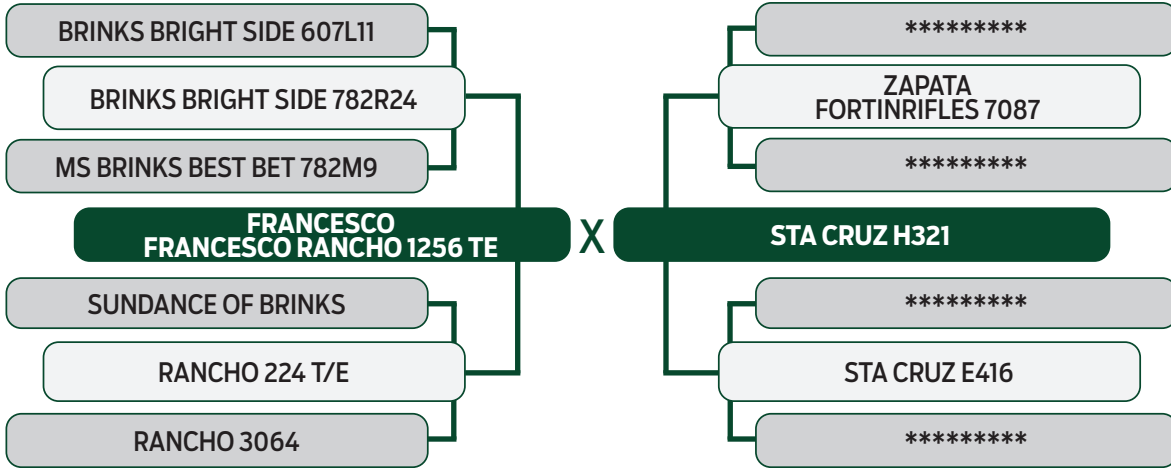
BRINKS BRIGHT SIDE 607L11

BRINKS BRIGHT SIDE 782R24

MS BRINKS BEST BET 782M9

FRANCESCO
FRANCESCO RANCHO 1256 TE

SUNDANCE OF BRINKS

RANCHO 224 T/E

RANCHO 3064

X

*********

ZAPATA
FORTINRIFLES 7087

*********

STA CRUZ H321

*********

STA CRUZ E416

*********